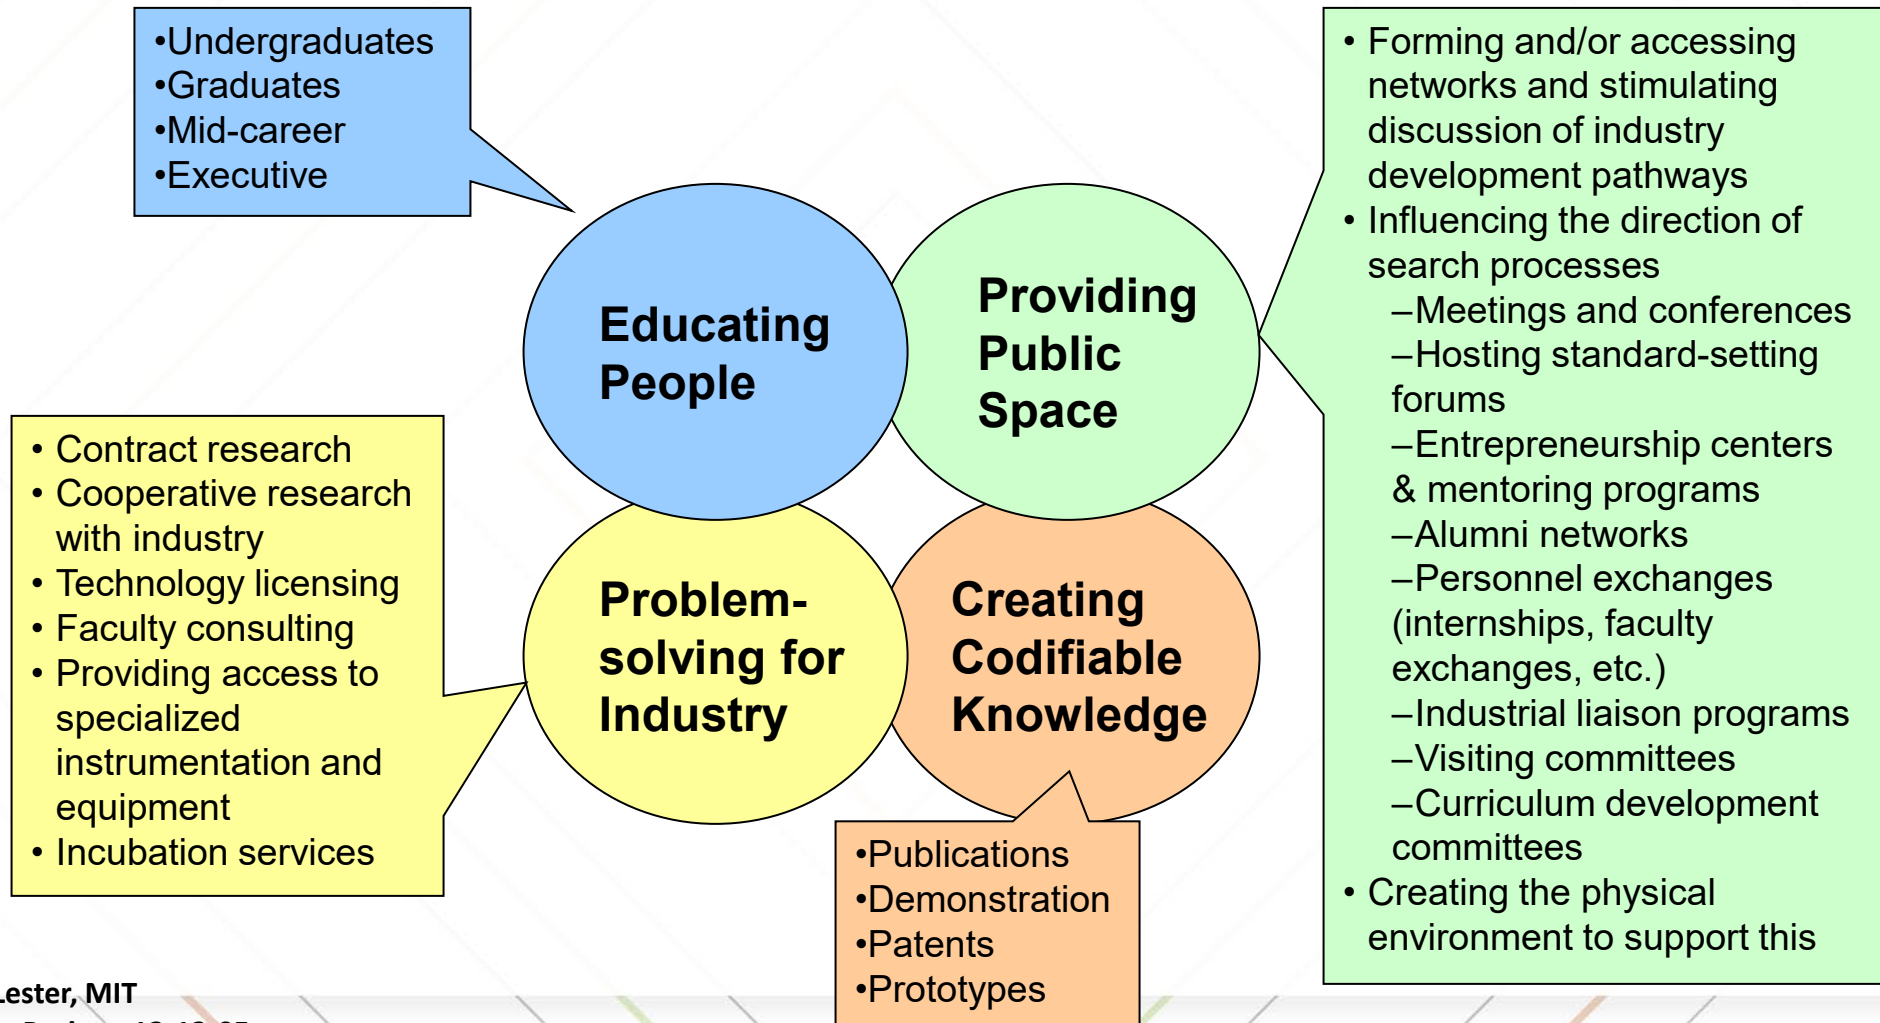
•Undergraduates
•Graduates
•Mid-career
•Executive

Educating People

Providing Public Space

• Forming and/or accessing networks and stimulating discussion of industry development pathways
• Influencing the direction of search processes
–Meetings and conferences
–Hosting standard-setting forums
–Entrepreneurship centers & mentoring programs
–Alumni networks
–Personnel exchanges (internships, faculty exchanges, etc.)
–Industrial liaison programs
–Visiting committees
–Curriculum development committees
• Creating the physical environment to support this

• Contract research
• Cooperative research with industry
• Technology licensing
• Faculty consulting
• Providing access to specialized instrumentation and equipment
• Incubation services

Problem-solving for Industry

Creating Codifiable Knowledge

•Publications
•Demonstration
•Patents
•Prototypes

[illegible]ester, MIT
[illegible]